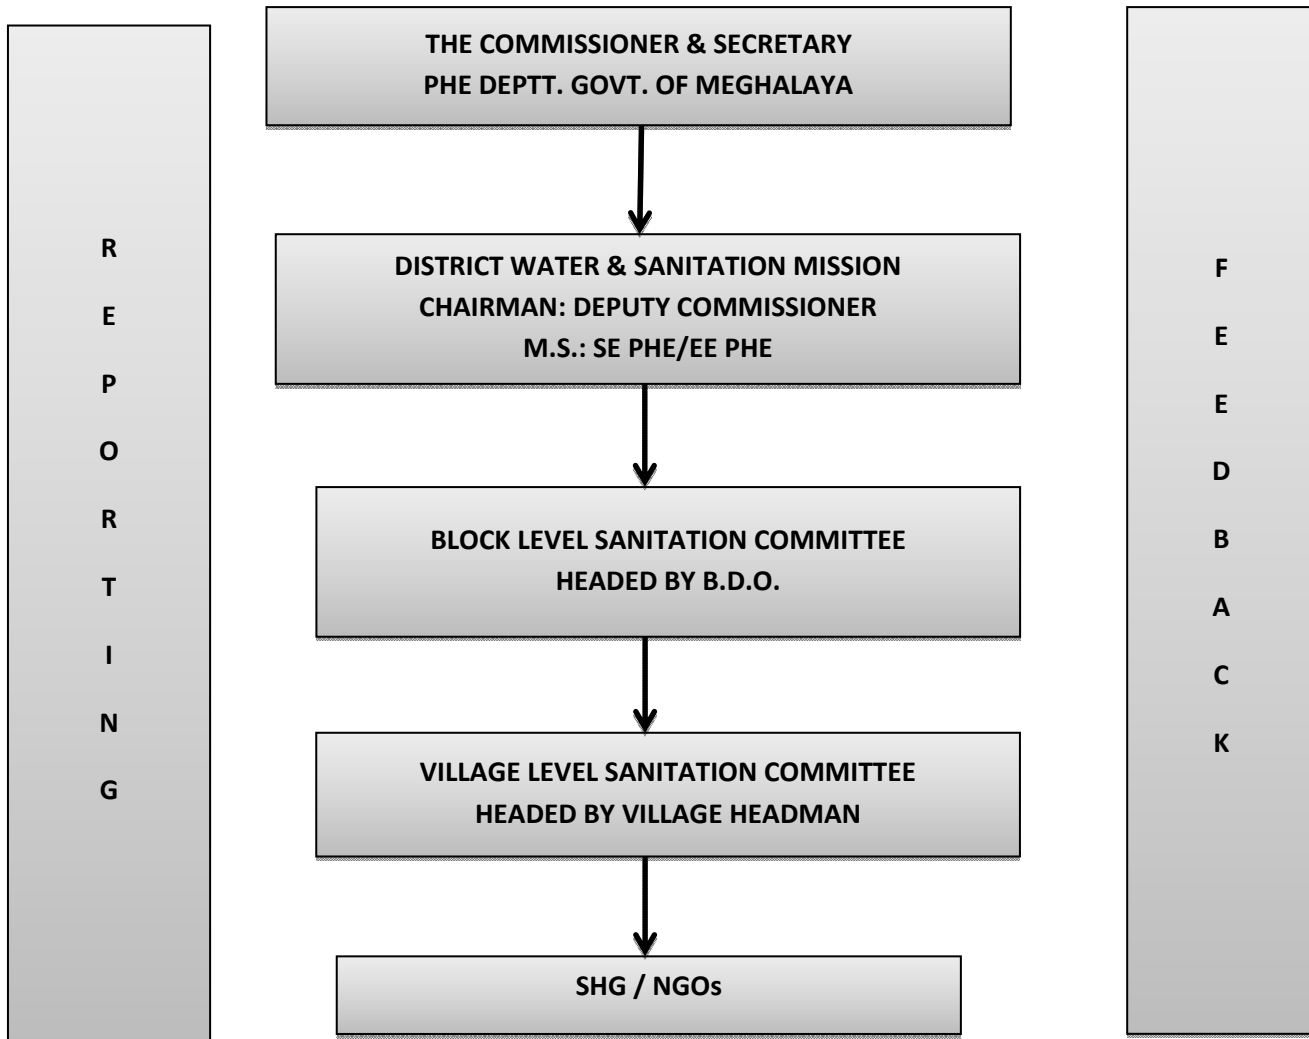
REPORTING

THE COMMISSIONER & SECRETARY
PHE DEPTT. GOVT. OF MEGHALAYA

DISTRICT WATER & SANITATION MISSION
CHAIRMAN: DEPUTY COMMISSIONER
M.S.: SE PHE/EE PHE

BLOCK LEVEL SANITATION COMMITTEE
HEADED BY B.D.O.

VILLAGE LEVEL SANITATION COMMITTEE
HEADED BY VILLAGE HEADMAN

SHG / NGOs

FEEDBACK